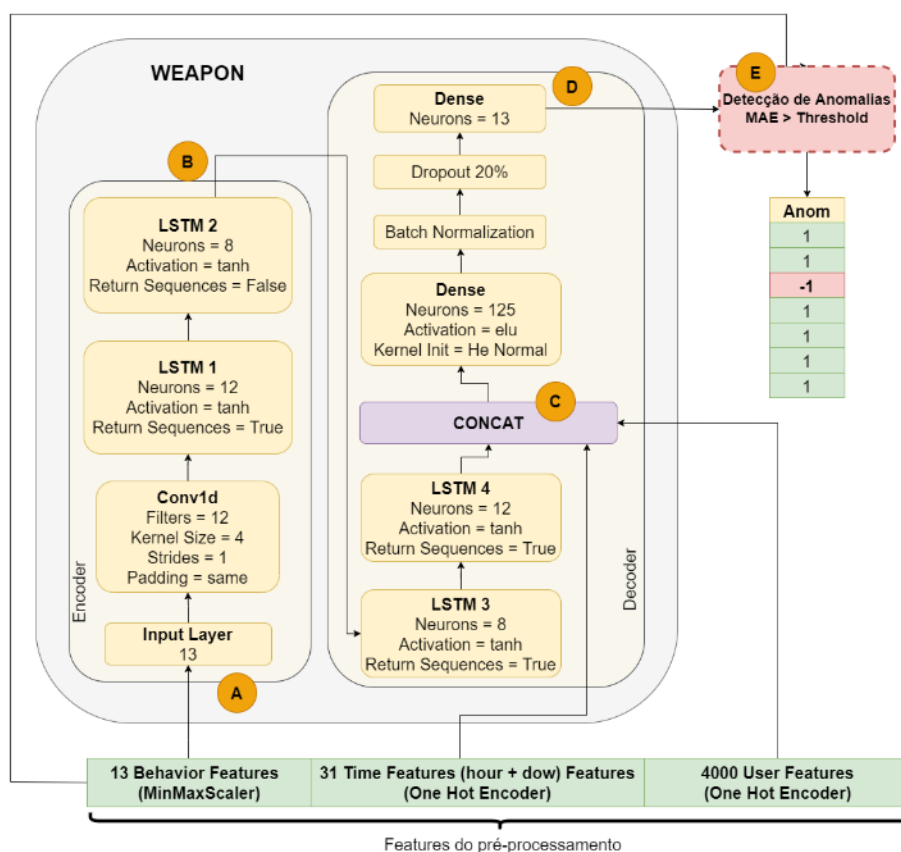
WEAPON

D

Dense
Neurons = 13

Dropout 20%

Batch Normalization

Dense
Neurons = 125
Activation = elu
Kernel Init = He Normal

C

CONCAT

LSTM 4
Neurons = 12
Activation = tanh
Return Sequences = True

LSTM 3
Neurons = 8
Activation = tanh
Return Sequences = True

Decoder

B

LSTM 2
Neurons = 8
Activation = tanh
Return Sequences = False

LSTM 1
Neurons = 12
Activation = tanh
Return Sequences = True

Conv1d
Filters = 12
Kernel Size = 4
Strides = 1
Padding = same

Input Layer
13

Encoder

A

E

Detecção de Anomalias
MAE > Threshold

| Anom |
|---|
| 1 |
| 1 |
| -1 |
| 1 |
| 1 |
| 1 |
| 1 |

| 13 Behavior Features (MinMaxScaler) | 31 Time Features (hour + dow) Features (One Hot Encoder) | 4000 User Features (One Hot Encoder) |
|---|---|---|

Features do pré-processamento